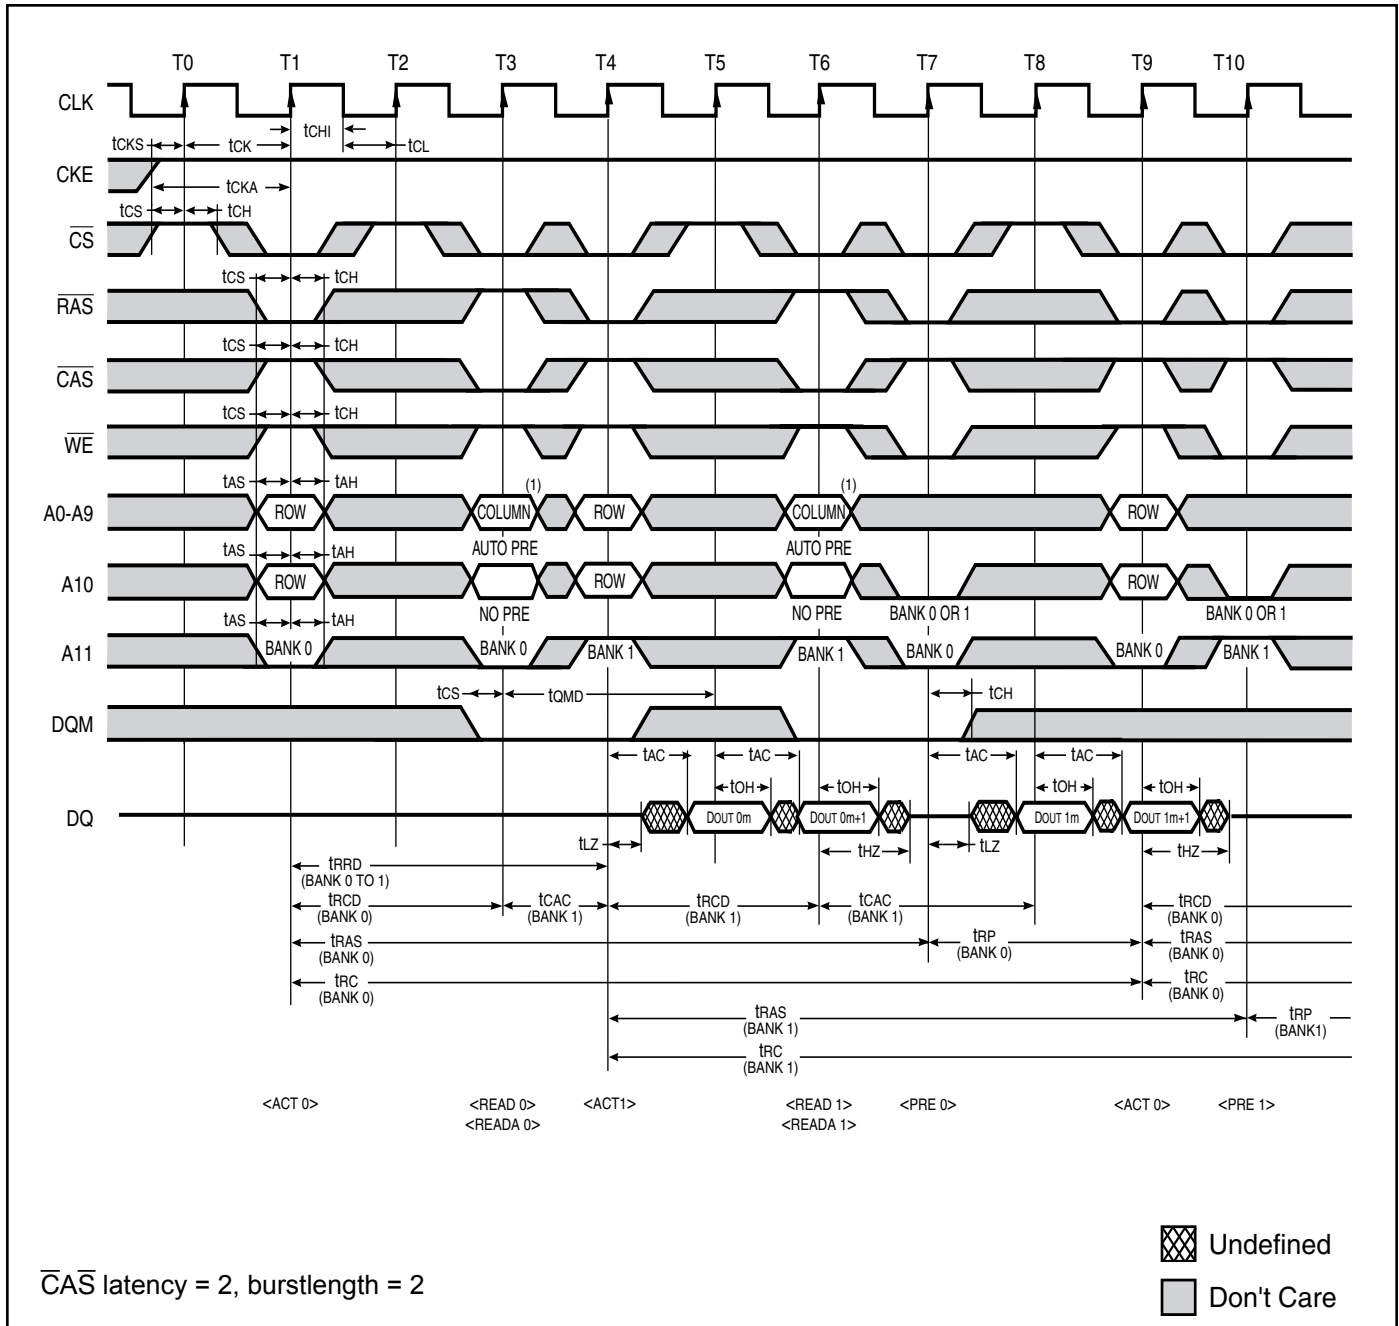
T0 T1 T2 T3 T4 T5 T6 T7 T8 T9 T10

CLK

tCKS tCK tCHI tCL

CKE

tCKA

tCS tCH

$\overline{CS}$

tCS tCH

$\overline{RAS}$

tCS tCH

$\overline{CAS}$

tCS tCH

$\overline{WE}$

tAS tAH

A0-A9 ROW COLUMN (1) ROW COLUMN (1) ROW

AUTO PRE AUTO PRE

tAS tAH

A10 ROW ROW ROW

NO PRE NO PRE BANK 0 OR 1 BANK 0 OR 1

tAS tAH

A11 BANK 0 BANK 0 BANK 1 BANK 1 BANK 0 BANK 0 BANK 1

tCS tQMD tCH

DQM

tAC tAC tAC tAC

tOH tOH tOH tOH

DQ DOUT 0m DOUT 0m+1 DOUT 1m DOUT 1m+1

tLZ tHZ tLZ tHZ

tRRD (BANK 0 TO 1)

tRCD (BANK 0) tCAC (BANK 1) tRCD (BANK 1) tCAC (BANK 1) tRCD (BANK 0)

tRAS (BANK 0) tRP (BANK 0) tRAS (BANK 0)

tRC (BANK 0) tRC (BANK 0)

tRAS (BANK 1) tRP (BANK1)

tRC (BANK 1)

<ACT 0> <READ 0> <READA 0> <ACT1> <READ 1> <READA 1> <PRE 0> <ACT 0> <PRE 1>

Undefined

Don't Care

$\overline{CAS}$ latency = 2, burstlength = 2